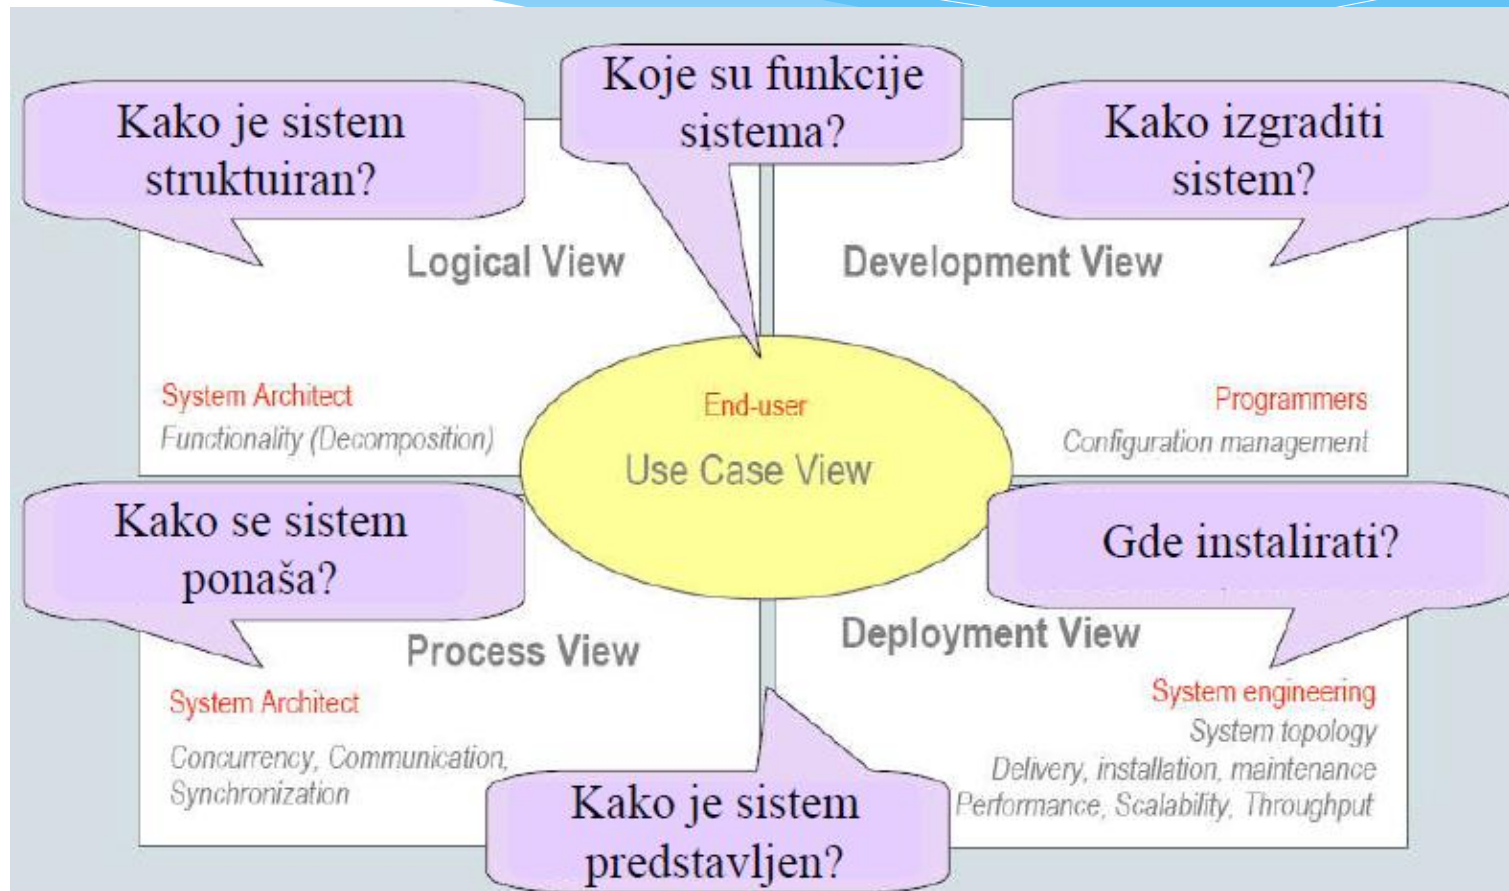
Kako je sistem struktuiran?

Koje su funkcije sistema?

Kako izgraditi sistem?

Logical View

Development View

System Architect
Functionality (Decomposition)

End-user
Use Case View

Programmers
Configuration management

Kako se sistem ponaša?

Gde instalirati?

Process View

Deployment View

System Architect
Concurrency, Communication, Synchronization

System engineering
System topology
Delivery, installation, maintenance
Performance, Scalability, Throughput

Kako je sistem predstavljen?